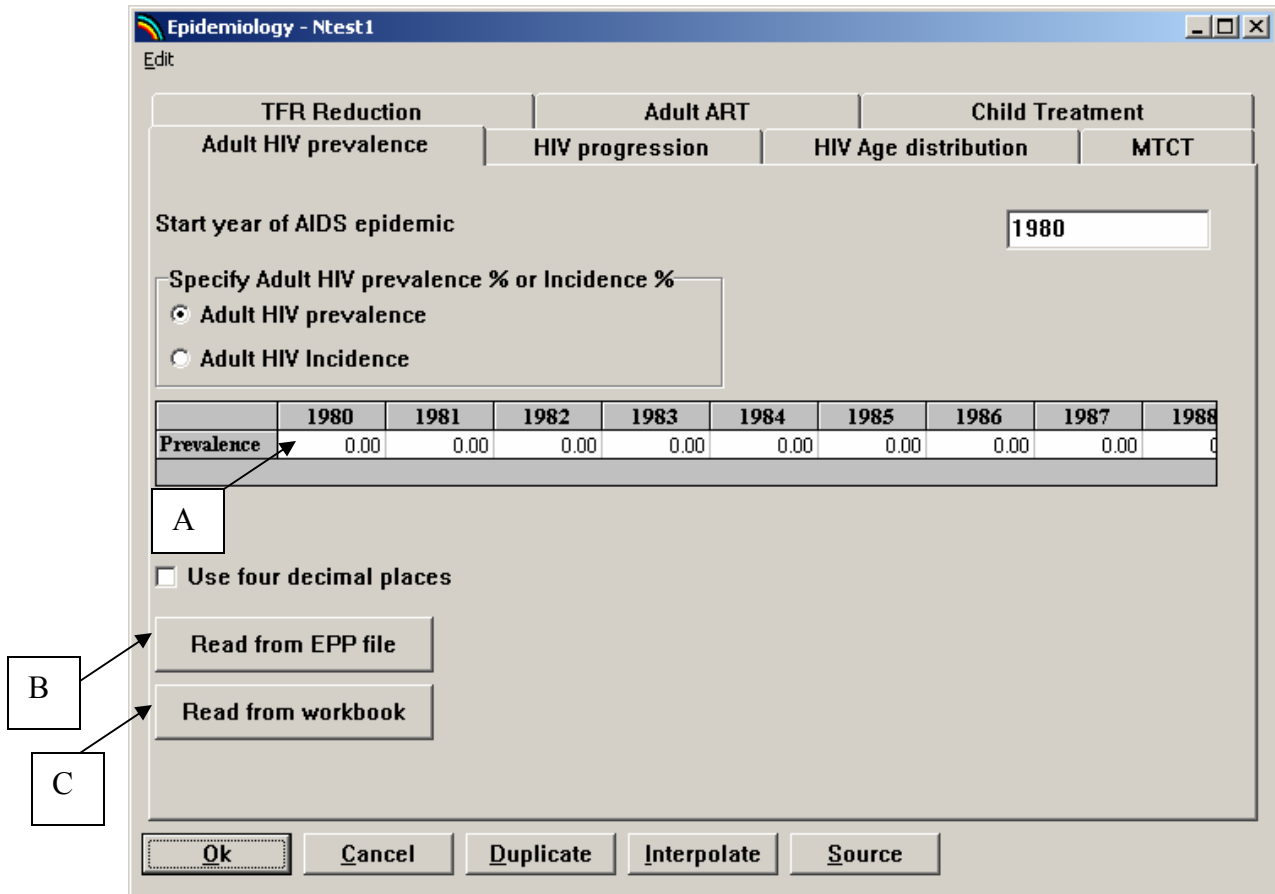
Epidemiology - Ntest1

Edit

TFR Reduction | Adult ART | Child Treatment

Adult HIV prevalence | HIV progression | HIV Age distribution | MTCT

Start year of AIDS epidemic

1980

Specify Adult HIV prevalence % or Incidence %

Adult HIV prevalence

Adult HIV Incidence

| | 1980 | 1981 | 1982 | 1983 | 1984 | 1985 | 1986 | 1987 | 1988 |
|---|---|---|---|---|---|---|---|---|---|
| Prevalence | 0.00 | 0.00 | 0.00 | 0.00 | 0.00 | 0.00 | 0.00 | 0.00 | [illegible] |

A

Use four decimal places

Read from EPP file

B

Read from workbook

C

Ok | Cancel | Duplicate | Interpolate | Source